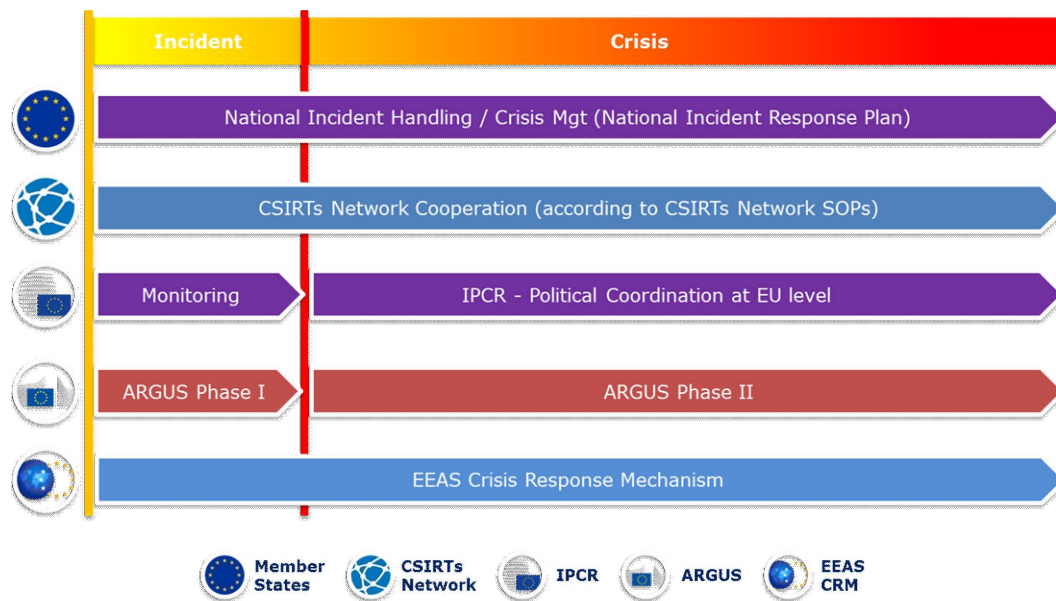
Incident

Crisis

National Incident Handling / Crisis Mgt (National Incident Response Plan)

CSIRTs Network Cooperation (according to CSIRTs Network SOPs)

Monitoring

IPCR - Political Coordination at EU level

ARGUS Phase I

ARGUS Phase II

EEAS Crisis Response Mechanism

Member States

CSIRTs Network

IPCR

ARGUS

EEAS CRM